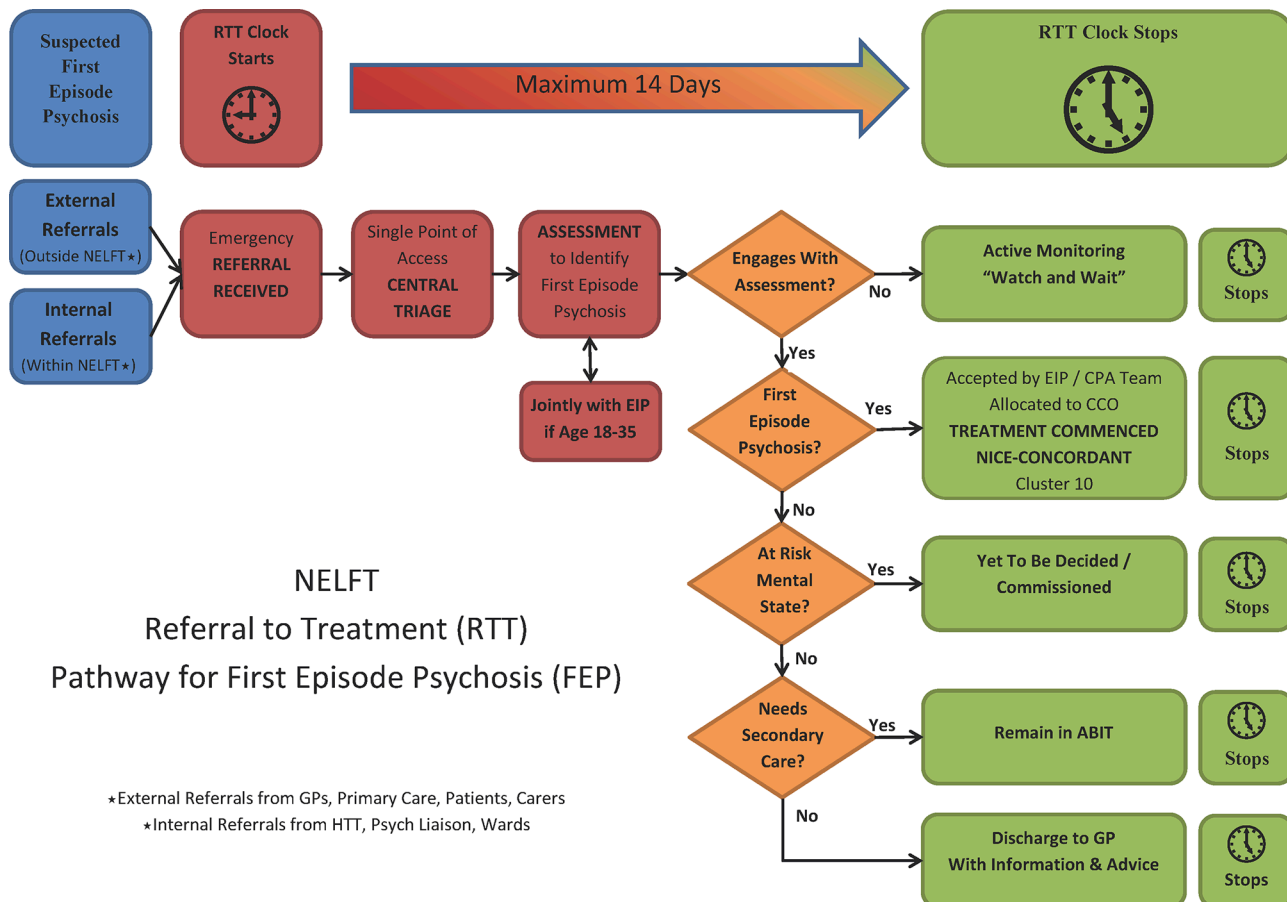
Suspected First Episode Psychosis

RTT Clock Starts

Maximum 14 Days

RTT Clock Stops

External Referrals (Outside NELFT⋆)

Internal Referrals (Within NELFT⋆)

Emergency REFERRAL RECEIVED

Single Point of Access CENTRAL TRIAGE

ASSESSMENT to Identify First Episode Psychosis

Jointly with EIP if Age 18-35

Engages With Assessment?

No

Active Monitoring "Watch and Wait"

Stops

Yes

First Episode Psychosis?

Yes

Accepted by EIP / CPA Team Allocated to CCO TREATMENT COMMENCED NICE-CONCORDANT Cluster 10

Stops

No

At Risk Mental State?

Yes

Yet To Be Decided / Commissioned

Stops

No

Needs Secondary Care?

Yes

Remain in ABIT

Stops

No

Discharge to GP With Information & Advice

Stops

NELFT
Referral to Treatment (RTT)
Pathway for First Episode Psychosis (FEP)

⋆External Referrals from GPs, Primary Care, Patients, Carers
⋆Internal Referrals from HTT, Psych Liaison, Wards